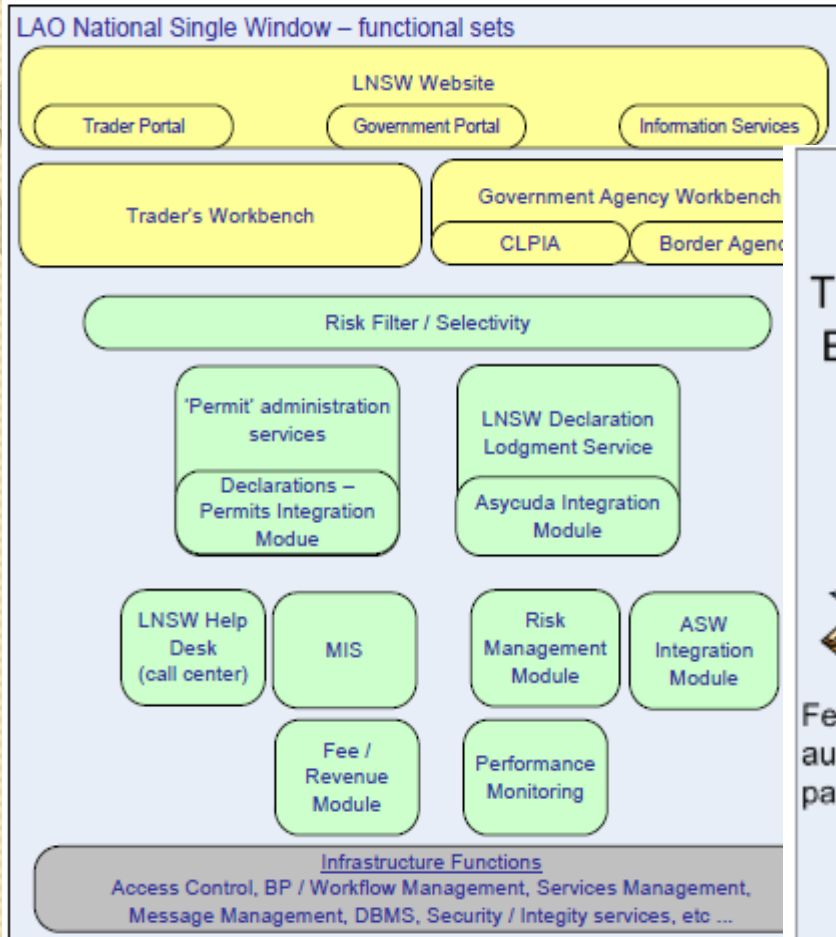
LAO National Single Window – functional sets

LNSW Website

Trader Portal

Government Portal

Information Services

Trader's Workbench

Government Agency Workbench

CLPIA

Border Agenc

Risk Filter / Selectivity

'Permit' administration services

Declarations – Permits Integration Module

LNSW Declaration Lodgment Service

Asycuda Integration Module

LNSW Help Desk (call center)

MIS

Risk Management Module

ASW Integration Module

Fee / Revenue Module

Performance Monitoring

Infrastructure Functions
Access Control, BP / Workflow Management, Services Management, Message Management, DBMS, Security / Integity services, etc ...

T
E

Fe
au
pa